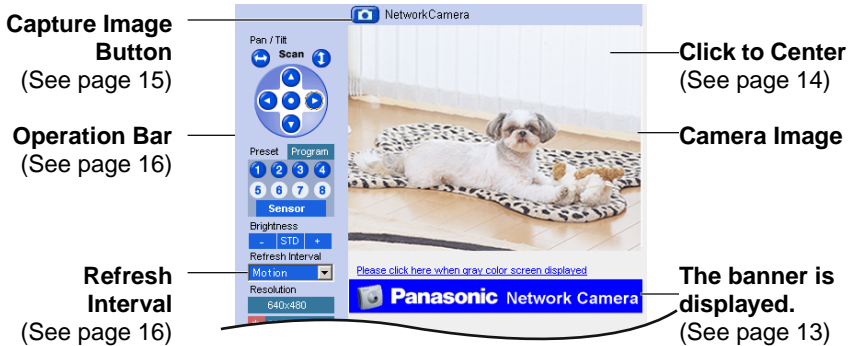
Capture Image Button
(See page 15)

Operation Bar
(See page 16)

Refresh Interval
(See page 16)

NetworkCamera

Pan / Tilt
Scan

Preset Program
1 2 3 4
5 6 7 8
Sensor

Brightness
- STD +

Refresh Interval
Motion

Resolution
640x480

Please click here when gray color screen displayed

Panasonic Network Camera

Click to Center
(See page 14)

Camera Image

The banner is displayed.
(See page 13)